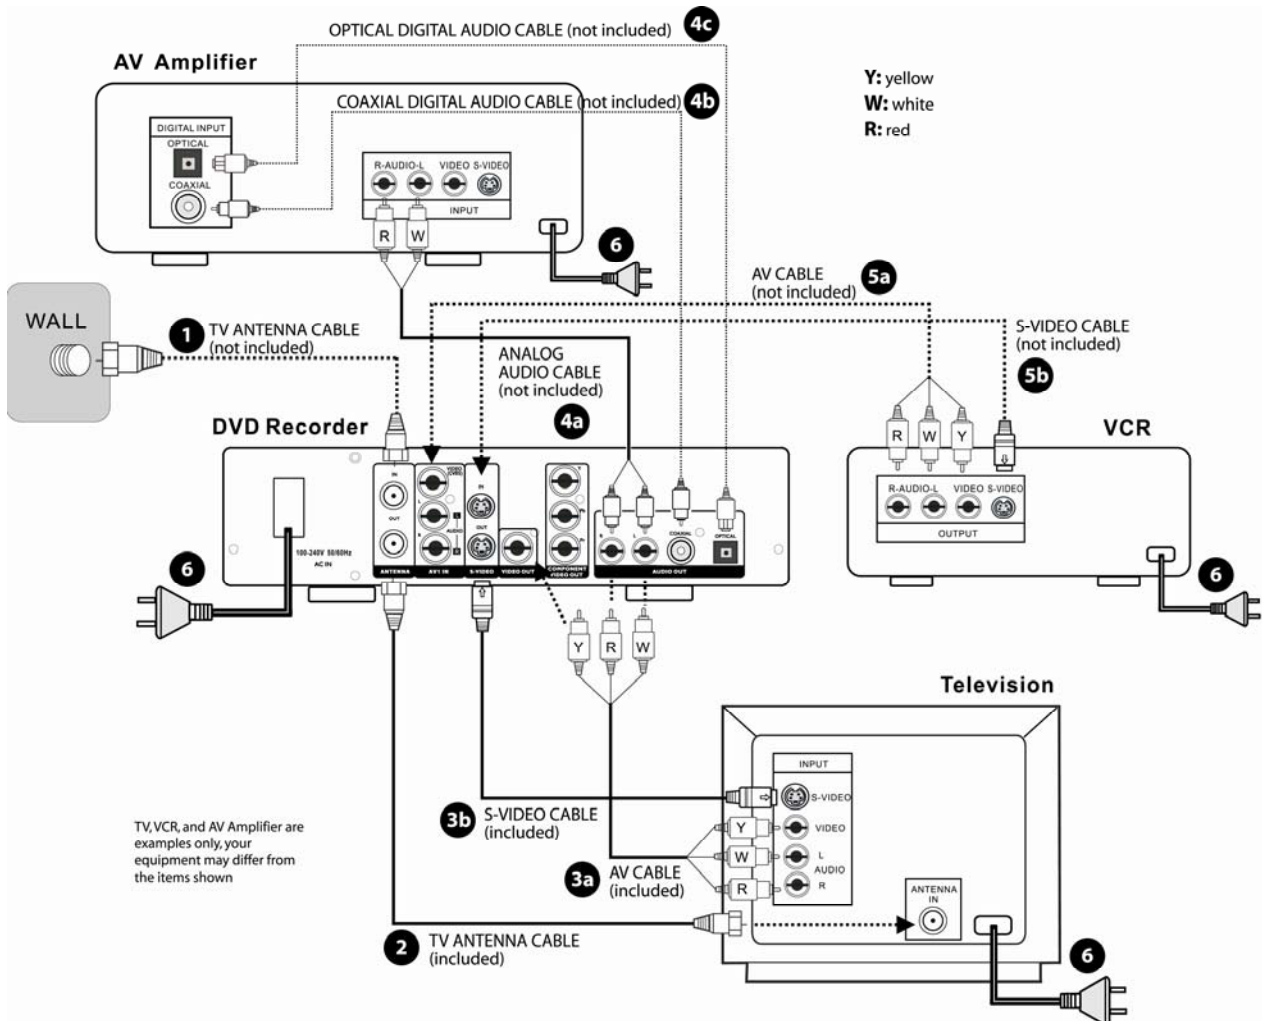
OPTICAL DIGITAL AUDIO CABLE (not included) 4c

AV Amplifier

COAXIAL DIGITAL AUDIO CABLE (not included) 4b

Y: yellow
W: white
R: red

DIGITAL INPUT
OPTICAL
COAXIAL

R-AUDIO-L VIDEO S-VIDEO
INPUT

R W

6

AV CABLE (not included) 5a

WALL

1 TV ANTENNA CABLE (not included)

ANALOG AUDIO CABLE (not included)

4a

S-VIDEO CABLE (not included)

5b

DVD Recorder

VCR

R W Y

R-AUDIO-L VIDEO S-VIDEO
OUTPUT

IN
OUT
ANTENNA
AV1 IN
S-VIDEO
VIDEO OUT
COMPONENT VIDEO OUT
AUDIO OUT
COAXIAL
OPTICAL

100-240V 50/60Hz AC IN

6

6

Y R W

Television

INPUT
S-VIDEO
VIDEO
L
AUDIO
R

3b S-VIDEO CABLE (included)

Y
W
R

3a AV CABLE (included)

ANTENNA IN

TV, VCR, and AV Amplifier are examples only, your equipment may differ from the items shown

2 TV ANTENNA CABLE (included)

6